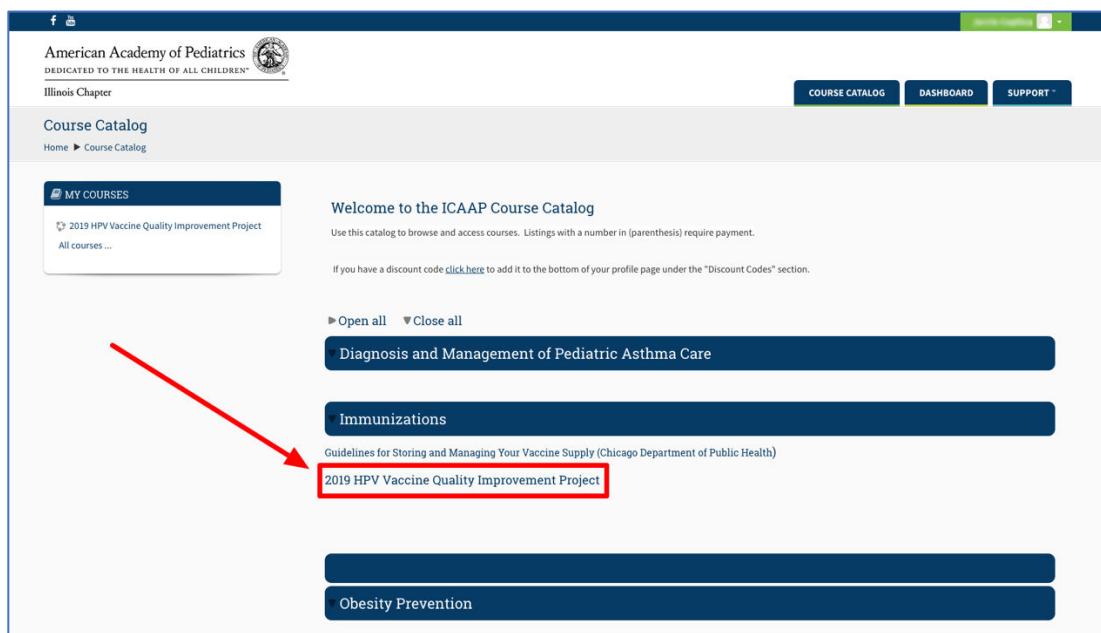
American Academy of Pediatrics
DEDICATED TO THE HEALTH OF ALL CHILDREN™
Illinois Chapter

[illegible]

COURSE CATALOG
DASHBOARD
SUPPORT

Course Catalog
Home ▶ Course Catalog

MY COURSES
2019 HPV Vaccine Quality Improvement Project
All courses ...

Welcome to the ICAAP Course Catalog
Use this catalog to browse and access courses. Listings with a number in (parenthesis) require payment.

If you have a discount code click here to add it to the bottom of your profile page under the "Discount Codes" section.

▶Open all ▼Close all

Diagnosis and Management of Pediatric Asthma Care

Immunizations
Guidelines for Storing and Managing Your Vaccine Supply (Chicago Department of Public Health)
2019 HPV Vaccine Quality Improvement Project

Obesity Prevention